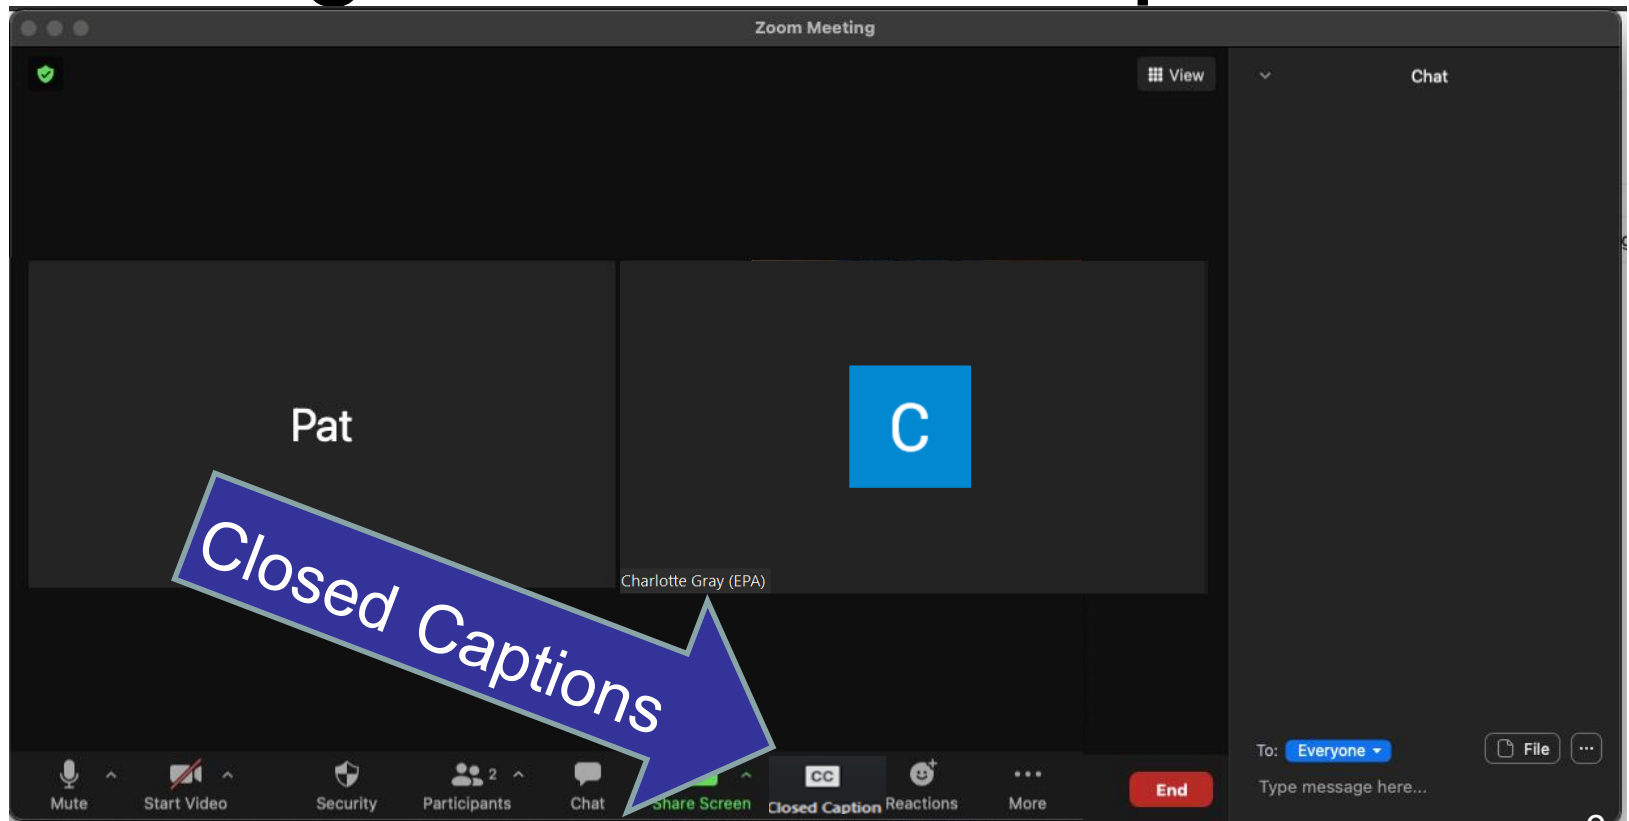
Zoom Meeting

View

Chat

Pat

C

Charlotte Gray (EPA)

Closed Captions

Mute

Start Video

Security

2

Participants

Chat

Share Screen

CC

Closed Caption

Reactions

More

End

To: Everyone

File

Type message here...